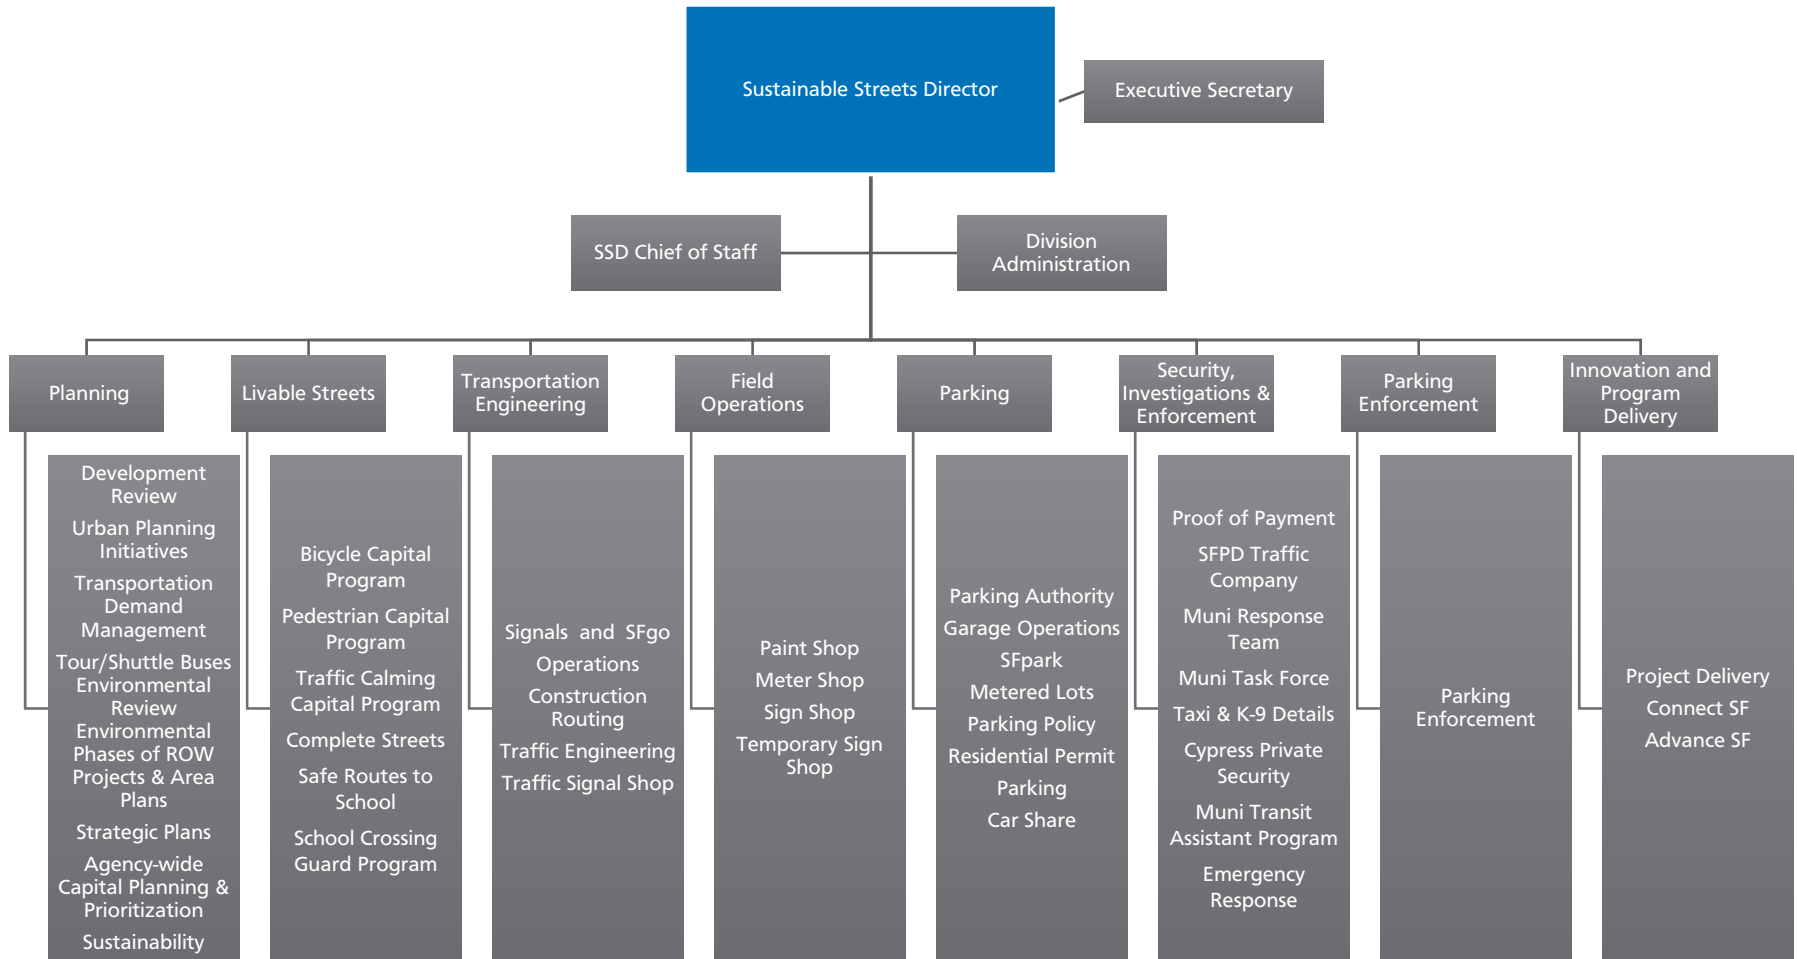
Sustainable Streets Director

Executive Secretary

SSD Chief of Staff

Division Administration

Planning

Development Review
Urban Planning Initiatives
Transportation Demand Management
Tour/Shuttle Buses
Environmental Review
Environmental Phases of ROW Projects & Area Plans
Strategic Plans
Agency-wide Capital Planning & Prioritization
Sustainability

Livable Streets

Bicycle Capital Program
Pedestrian Capital Program
Traffic Calming Capital Program
Complete Streets
Safe Routes to School
School Crossing Guard Program

Transportation Engineering

Signals and SFgo Operations
Construction Routing
Traffic Engineering
Traffic Signal Shop

Field Operations

Paint Shop
Meter Shop
Sign Shop
Temporary Sign Shop

Parking

Parking Authority
Garage Operations
SFpark
Metered Lots
Parking Policy
Residential Permit Parking
Car Share

Security, Investigations & Enforcement

Proof of Payment
SFPD Traffic Company
Muni Response Team
Muni Task Force
Taxi & K-9 Details
Cypress Private Security
Muni Transit Assistant Program
Emergency Response

Parking Enforcement

Parking Enforcement

Innovation and Program Delivery

Project Delivery
Connect SF
Advance SF